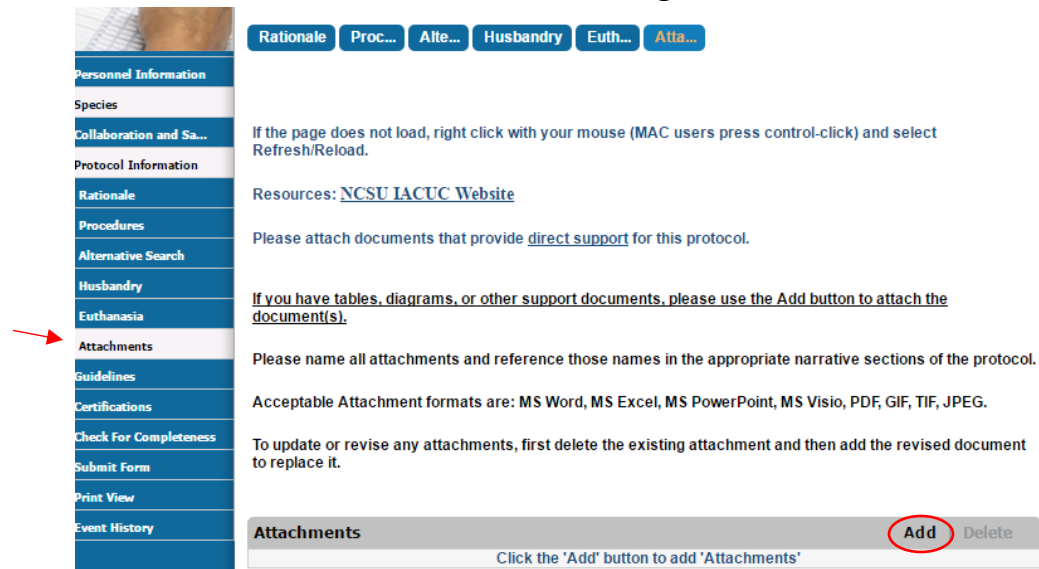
Personnel Information
Species
Collaboration and Sa...
Protocol Information
Rationale
Procedures
Alternative Search
Husbandry
Euthanasia
Attachments
Guidelines
Certifications
Check For Completeness
Submit Form
Print View
Event History

Rationale | Proc... | Alte... | Husbandry | Euth... | Atta...

If the page does not load, right click with your mouse (MAC users press control-click) and select Refresh/Reload.

Resources: NCSU IACUC Website

Please attach documents that provide direct support for this protocol.

If you have tables, diagrams, or other support documents, please use the Add button to attach the document(s).

Please name all attachments and reference those names in the appropriate narrative sections of the protocol.

Acceptable Attachment formats are: MS Word, MS Excel, MS PowerPoint, MS Visio, PDF, GIF, TIF, JPEG.

To update or revise any attachments, first delete the existing attachment and then add the revised document to replace it.

Attachments Add Delete
Click the 'Add' button to add 'Attachments'